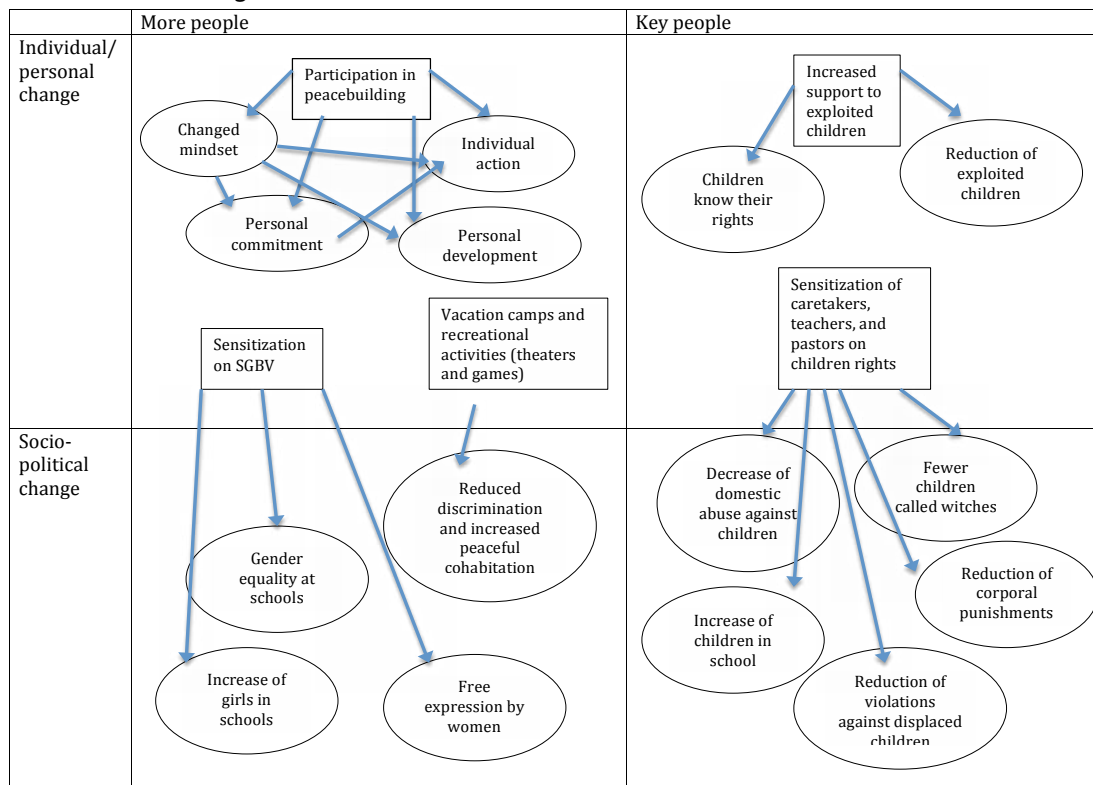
| | More people | Key people |
|---|---|---|
| Individual/ personal change | Participation in peacebuilding<br>Changed mindset<br>Individual action<br>Personal commitment<br>Personal development<br>Sensitization on SGBV<br>Vacation camps and recreational activities (theaters and games) | Increased support to exploited children<br>Children know their rights<br>Reduction of exploited children<br>Sensitization of caretakers, teachers, and pastors on children rights |
| Socio-political change | Reduced discrimination and increased peaceful cohabitation<br>Gender equality at schools<br>Increase of girls in schools<br>Free expression by women | Decrease of domestic abuse against children<br>Fewer children called witches<br>Reduction of corporal punishments<br>Increase of children in school<br>Reduction of violations against displaced children |